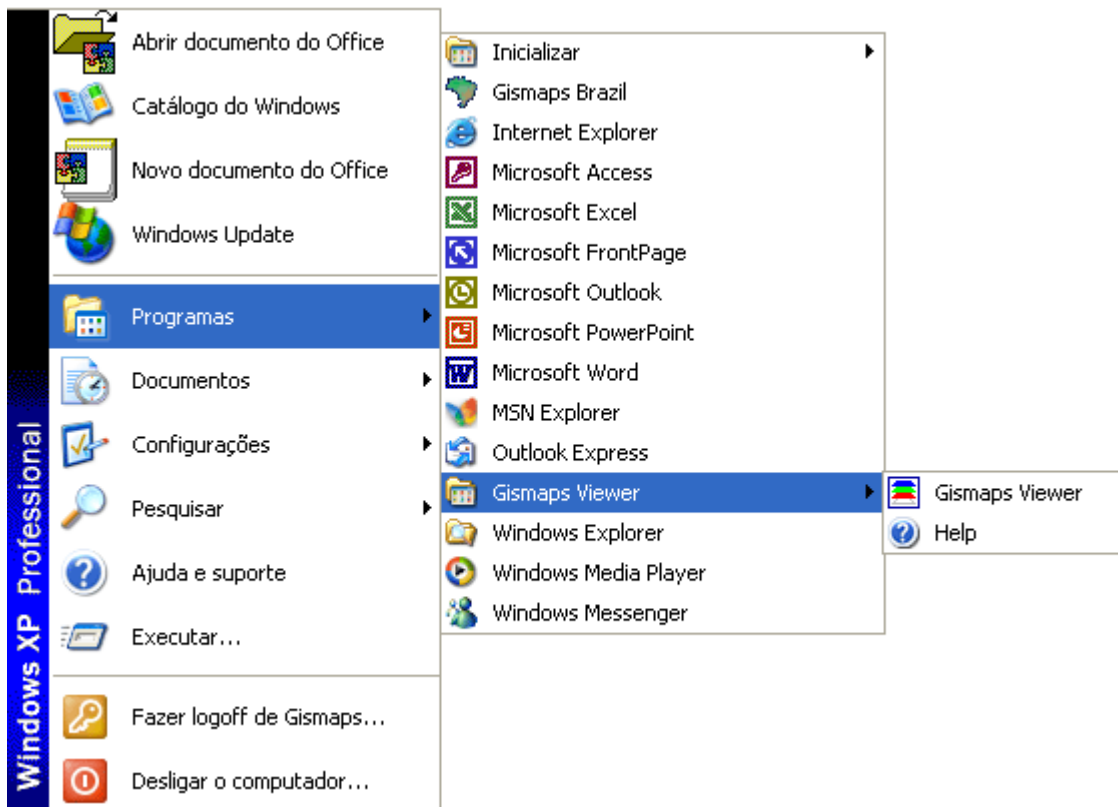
Windows XP Professional

Abrir documento do Office
Catálogo do Windows
Novo documento do Office
Windows Update
Programas
Documentos
Configurações
Pesquisar
Ajuda e suporte
Executar...
Fazer logoff de Gismaps...
Desligar o computador...

Inicializar
Gismaps Brazil
Internet Explorer
Microsoft Access
Microsoft Excel
Microsoft FrontPage
Microsoft Outlook
Microsoft PowerPoint
Microsoft Word
MSN Explorer
Outlook Express
Gismaps Viewer
Windows Explorer
Windows Media Player
Windows Messenger

Gismaps Viewer
Help